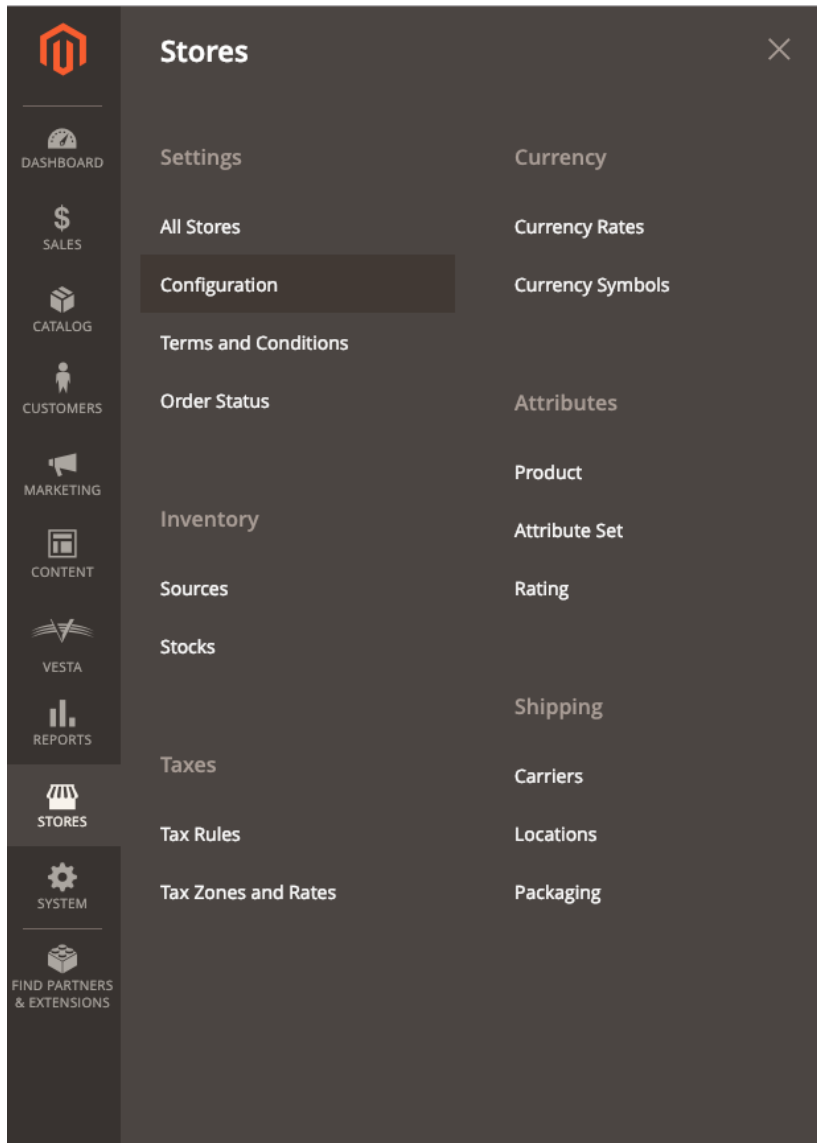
DASHBOARD
$
SALES
CATALOG
CUSTOMERS
MARKETING
CONTENT
VESTA
REPORTS
STORES
SYSTEM
FIND PARTNERS & EXTENSIONS

Stores

×

Settings

All Stores

Configuration

Terms and Conditions

Order Status

Inventory

Sources

Stocks

Taxes

Tax Rules

Tax Zones and Rates

Currency

Currency Rates

Currency Symbols

Attributes

Product

Attribute Set

Rating

Shipping

Carriers

Locations

Packaging